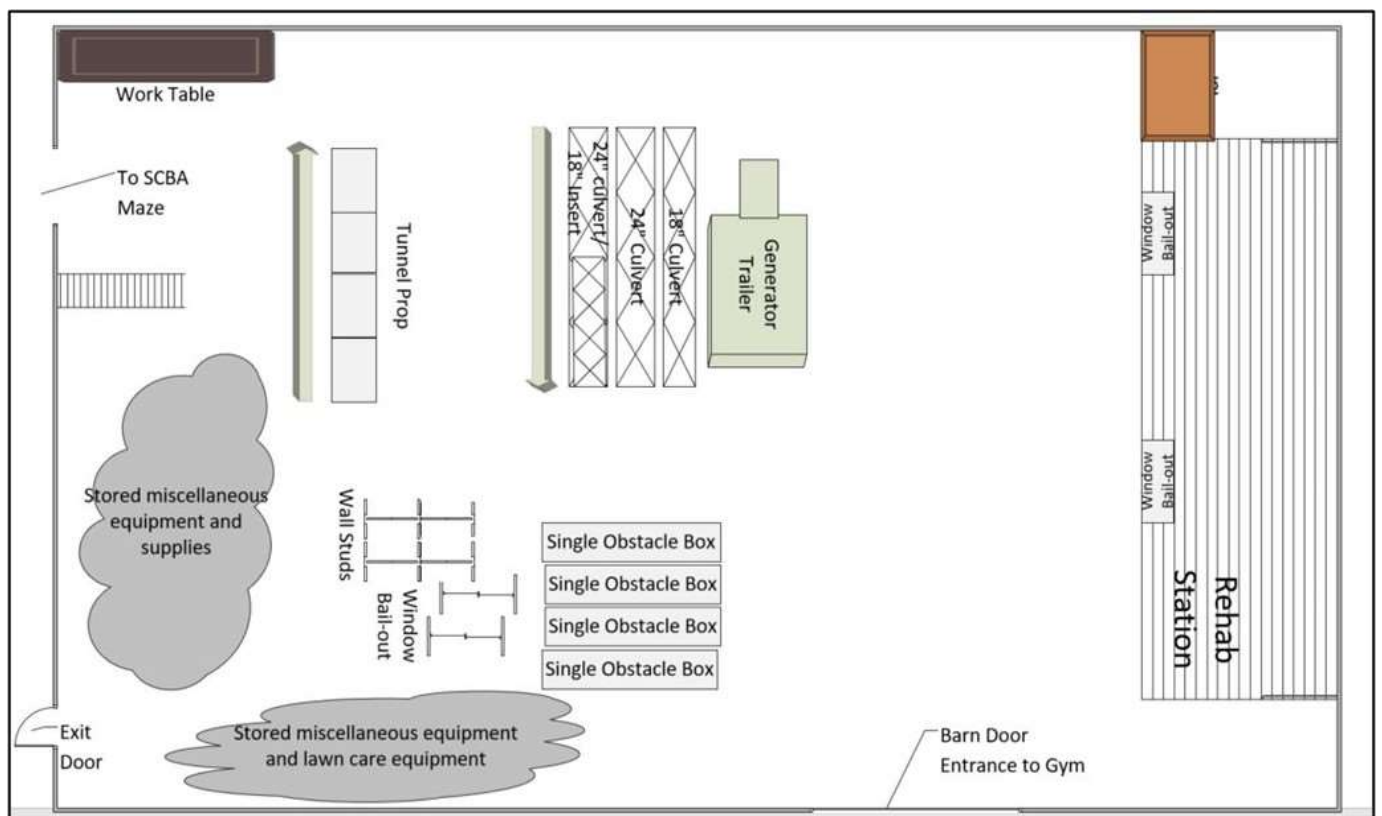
Work Table

To SCBA Maze

Tunnel Prop

24" culvert/ 18" Insert

24" Culvert

18" Culvert

Generator Trailer

Window Bail-out

Window Bail-out

Rehab Station

Stored miscellaneous equipment and supplies

Wall Studs

Window Bail-out

Single Obstacle Box

Single Obstacle Box

Single Obstacle Box

Single Obstacle Box

Exit Door

Stored miscellaneous equipment and lawn care equipment

Barn Door Entrance to Gym